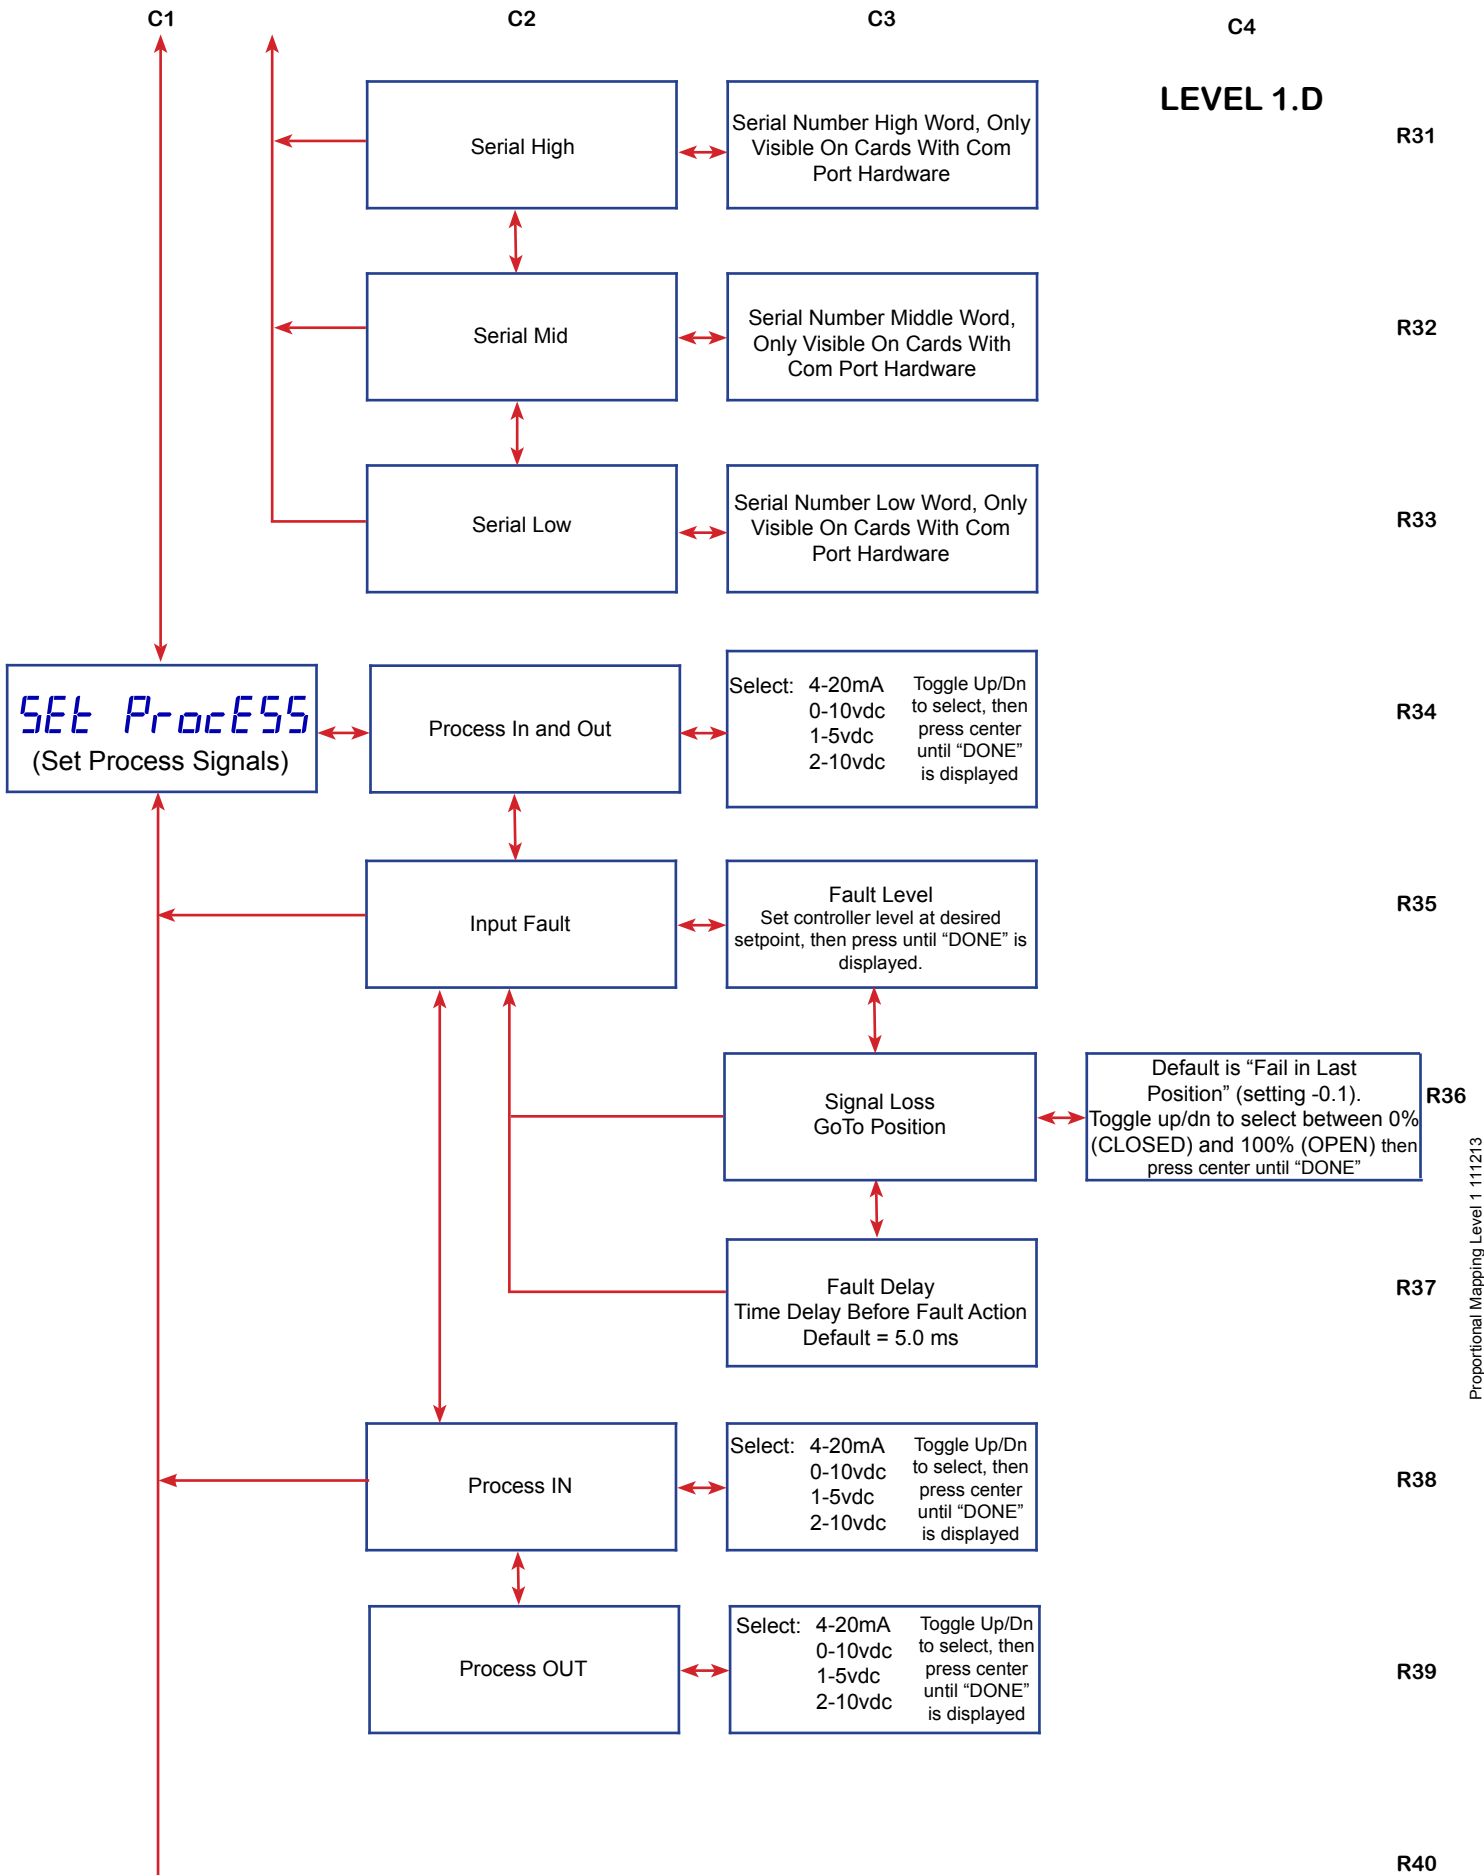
C1 C2 C3 C4

LEVEL 1.D

R31

Serial High

Serial Number High Word, Only Visible On Cards With Com Port Hardware

R32

Serial Mid

Serial Number Middle Word, Only Visible On Cards With Com Port Hardware

R33

Serial Low

Serial Number Low Word, Only Visible On Cards With Com Port Hardware

R34

SEt ProcESS
(Set Process Signals)

Process In and Out

Select: 4-20mA
0-10vdc
1-5vdc
2-10vdc

Toggle Up/Dn to select, then press center until “DONE” is displayed

R35

Input Fault

Fault Level
Set controller level at desired setpoint, then press until “DONE” is displayed.

R36

Signal Loss
GoTo Position

Default is “Fail in Last Position” (setting -0.1). Toggle up/dn to select between 0% (CLOSED) and 100% (OPEN) then press center until “DONE”

R37

Fault Delay
Time Delay Before Fault Action
Default = 5.0 ms

Proportional Mapping Level 1 111213

R38

Process IN

Select: 4-20mA
0-10vdc
1-5vdc
2-10vdc

Toggle Up/Dn to select, then press center until “DONE” is displayed

R39

Process OUT

Select: 4-20mA
0-10vdc
1-5vdc
2-10vdc

Toggle Up/Dn to select, then press center until “DONE” is displayed

R40